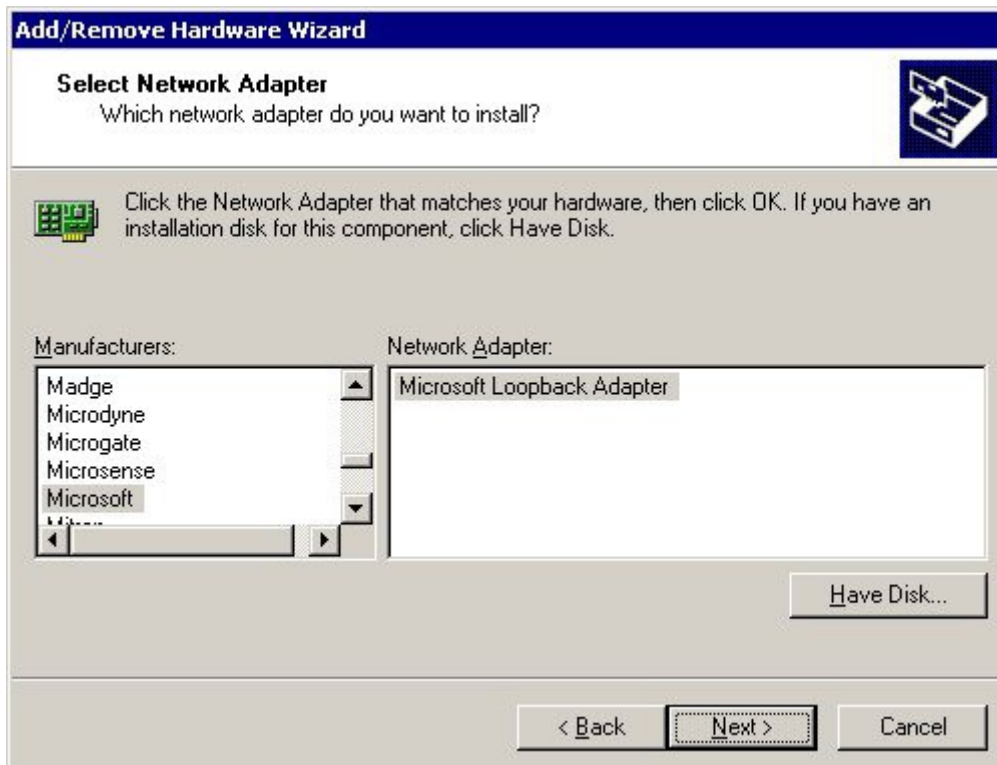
Add/Remove Hardware Wizard

Select Network Adapter
Which network adapter do you want to install?

Click the Network Adapter that matches your hardware, then click OK. If you have an installation disk for this component, click Have Disk.

Manufacturers:

Madge
Microdyne
Microgate
Microsense
Microsoft
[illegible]

Network Adapter:

Microsoft Loopback Adapter

Have Disk...

< Back
Next >
Cancel